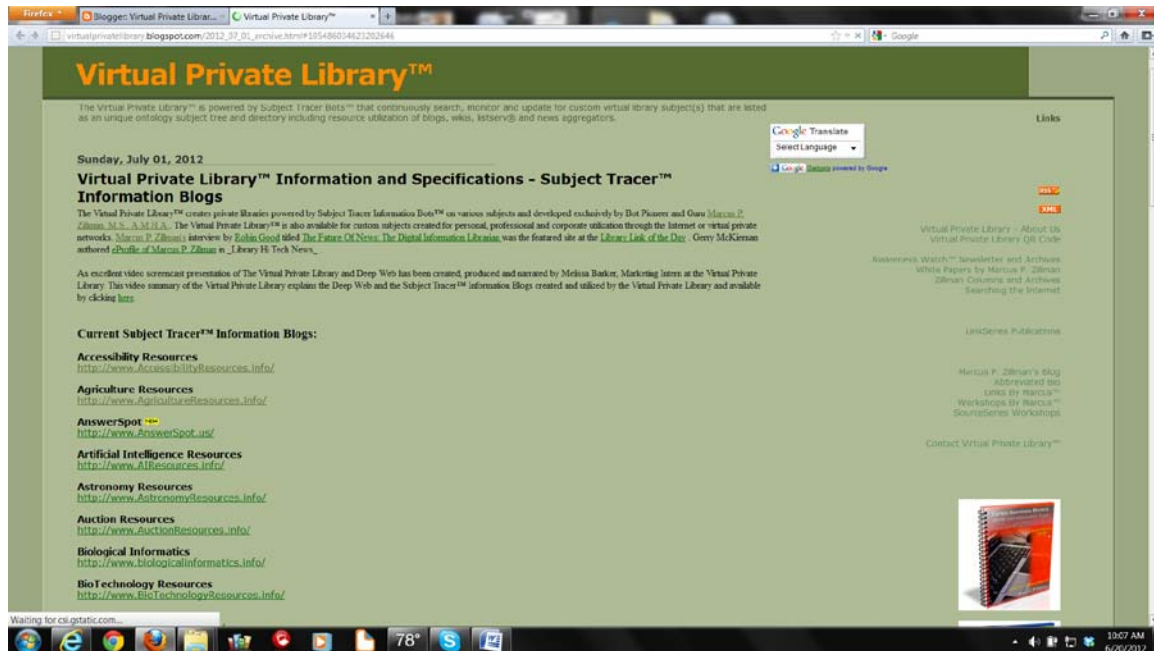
Firefox Blogger: Virtual Private Librar... Virtual Private Library™ +

virtualprivatelibrary.blogspot.com/2012_07_01_archive.html#1054860346232026​46

Google

Virtual Private Library™

The Virtual Private Library™ is powered by Subject Tracer Bots™ that continuously search, monitor and update for custom virtual library subject(s) that are listed as an unique ontology subject tree and directory including resource utilization of blogs, wikis, listserv® and news aggregators.

Links

Google Translate
Select Language
Google Gadgets powered by Google

Sunday, July 01, 2012

Virtual Private Library™ Information and Specifications - Subject Tracer™ Information Blogs

The Virtual Private Library™ creates private libraries powered by Subject Tracer Information Bots™ on various subjects and developed exclusively by Bot Pioneer and Guru Marcus P. Zillman, M.S., A.M.H.A.. The Virtual Private Library™ is also available for custom subjects created for personal, professional and corporate utilization through the Internet or virtual private networks. Marcus P. Zillman's interview by Robin Good titled The Future Of News: The Digital Information Librarian was the featured site at the Library Link of the Day. Gerry McKiernan authored ePfofile of Marcus P. Zillman in _Library Hi Tech News_.

An excellent video screencast presentation of The Virtual Private Library and Deep Web has been created, produced and narrated by Melissa Barker, Marketing Intern at the Virtual Private Library. This video summary of the Virtual Private Library explains the Deep Web and the Subject Tracer™ Information Blogs created and utilized by the Virtual Private Library and available by clicking here.

Current Subject Tracer™ Information Blogs:

Accessibility Resources
http://www.AccessibilityResources.info/

Agriculture Resources
http://www.AgricultureResources.info/

AnswerSpot NEW
http://www.AnswerSpot.us/

Artificial Intelligence Resources
http://www.AIResources.info/

Astronomy Resources
http://www.AstronomyResources.info/

Auction Resources
http://www.AuctionResources.info/

Biological Informatics
http://www.biologicalinformatics.info/

BioTechnology Resources
http://www.BioTechnologyResources.info/

RSS
XML

Virtual Private Library - About Us
Virtual Private Library QR Code

Awareness Watch™ Newsletter and Archives
White Papers by Marcus P. Zillman
Zillman Column and Archives
Searching the Internet

LinkSeries Publications

Marcus P. Zillman's Blog
Abbreviated Bio
Links By Marcus™
Workshops By Marcus™
SourceSeries Workshops

Contact Virtual Private Library™

Waiting for csi.gstatic.com...

78°

10:07 AM
6/20/2012